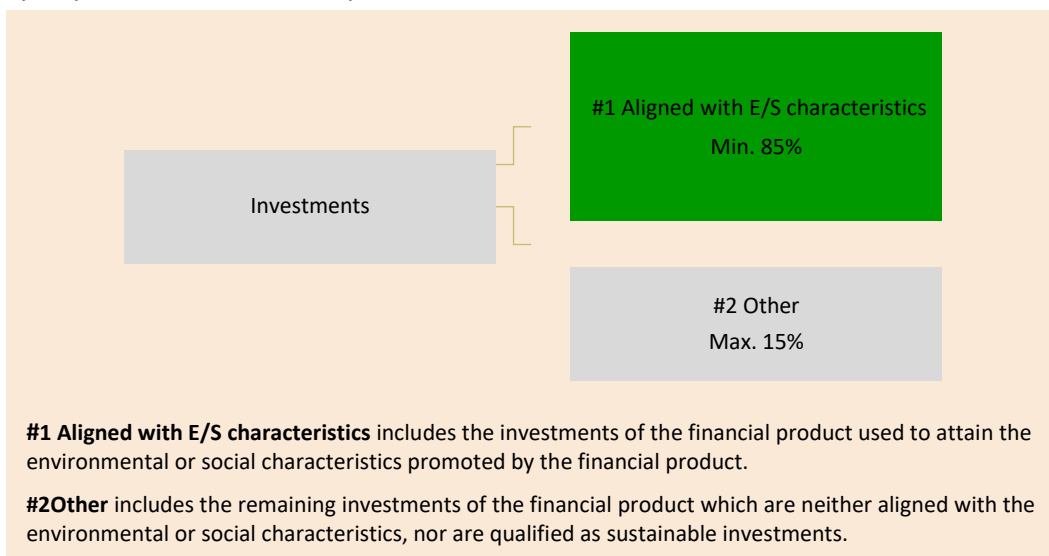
Investments

#1 Aligned with E/S characteristics
Min. 85%

#2 Other
Max. 15%

**#1 Aligned with E/S characteristics** includes the investments of the financial product used to attain the environmental or social characteristics promoted by the financial product.

**#2Other** includes the remaining investments of the financial product which are neither aligned with the environmental or social characteristics, nor are qualified as sustainable investments.